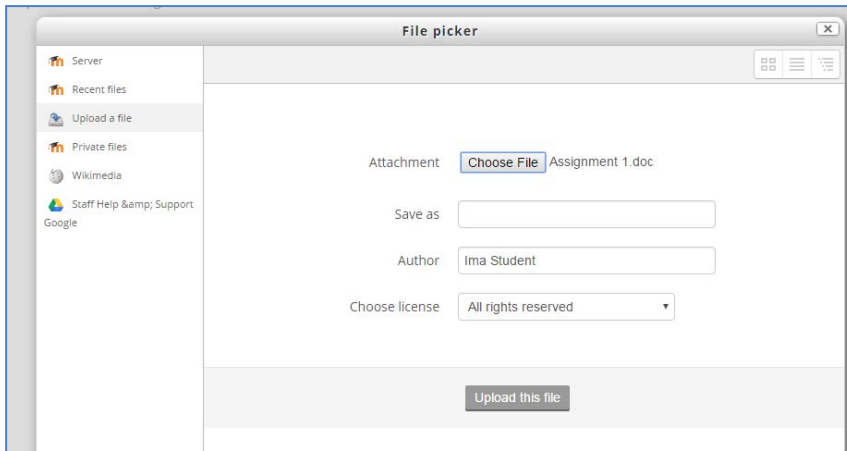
File picker

Server
Recent files
Upload a file
Private files
Wikimedia
Staff Help &amp; Support Google

Attachment Choose File Assignment 1.doc

Save as

Author Ima Student

Choose license All rights reserved

Upload this file